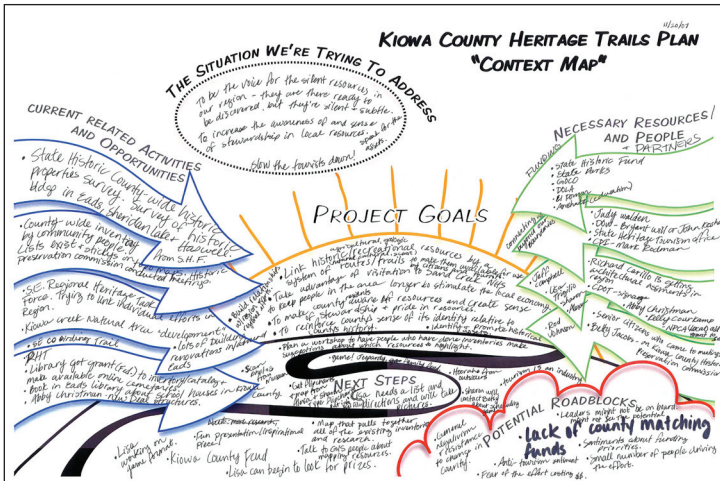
11/20/07

KIOWA COUNTY HERITAGE TRAILS PLAN
"CONTEXT MAP"

THE SITUATION WE'RE TRYING TO ADDRESS

To be the voice for the silent resources in our region - they are there ready to be discovered, but they're silent + subtle.

To increase the awareness of and sense of stewardship in local resources.

How the tourists doesn't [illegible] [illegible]

CURRENT RELATED ACTIVITIES AND OPPORTUNITIES

• State Historic County-wide historic properties survey. Survey of historic bldgs in Eads, Sheridan Lake + Haswell. from S.H.F.

• County-wide inventory by community people. Lists exist, studies by preservation commission conducted the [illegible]

• SE Regional Heritage Task Force. Trying to link individual efforts in region.

• Kiowa creek Natural area "development"

• SE CO Birding trail

• RHT

• Library got grant (fed) to inventory/catalog + make available micro film

• Book in Eads library about school houses in county

• Abby christman - NPS local resources.

Historic Task Force

• Lots of buildings renovations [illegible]

Sand Creek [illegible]

County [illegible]

Lisa working on game board.

Fun presentation / Inspirational Piece!

• Kiowa County Fund

Lisa can begin to look for prizes.

PROJECT GOALS

• Link historical/recreational/agricultural/geologic resources by a system of routes/trails so make them available for use.

• Take advantage of visitation to Sand Creek NHS to keep people in the area longer to stimulate the local economy.

• To make county aware of resources and create sense of stewardship + pride in resources.

• To reinforce county's sense of its identity relative to county history.

• identity + promote historical

• Build relationships

NEXT STEPS

• Plan a workshop to have people who have done inventories make suggestions about which resources to highlight.

• Get Hemmings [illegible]

• Lisa needs a list and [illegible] pictures.

• Map that pulls together all of the existing inventories and research.

• Talk to cats people about mapping resources.

• Tourism is an industry

POTENTIAL ROADBLOCKS

• Lack of county matching funds

• Leaders might not be on board - might not see the potential.

• Sentiments about funding priorities.

• Small number of people driving the effort.

• General negative resistance to change in County.

• Anti-tourism sentiment

• Fear of the effort costing $.

NECESSARY RESOURCES/ AND PEOPLE + PARTNERS

Funding:
• State Historic Fund
• State Parks
• GOCO
• DOLA
• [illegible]

• Judy walden
• Dave Bryant w/ or John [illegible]
• State Heritage Tourism office
• CPI - Mark Rodman

• Richard Carillo to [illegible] architectural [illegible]
• CDOT - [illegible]
• Abby Christman
• Senior citizens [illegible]
• Betty Jacobs - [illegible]

• Jeff Campbell

• Rod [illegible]

connecting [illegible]